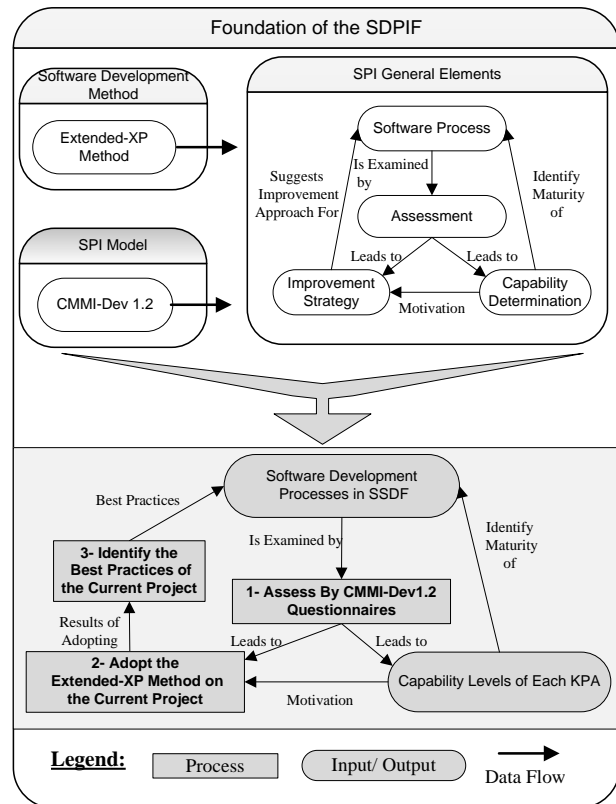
Foundation of the SDPIF

Software Development Method

Extended-XP Method

SPI General Elements

Software Process

Suggests Improvement Approach For

Is Examined by

Identify Maturity of

Assessment

Leads to

Leads to

SPI Model

CMMI-Dev 1.2

Improvement Strategy

Capability Determination

Motivation

Software Development Processes in SSDF

Best Practices

Is Examined by

Identify Maturity of

3- Identify the Best Practices of the Current Project

1- Assess By CMMI-Dev1.2 Questionnaires

Results of Adopting

Leads to

Leads to

2- Adopt the Extended-XP Method on the Current Project

Motivation

Capability Levels of Each KPA

Legend:

Process

Input/ Output

Data Flow